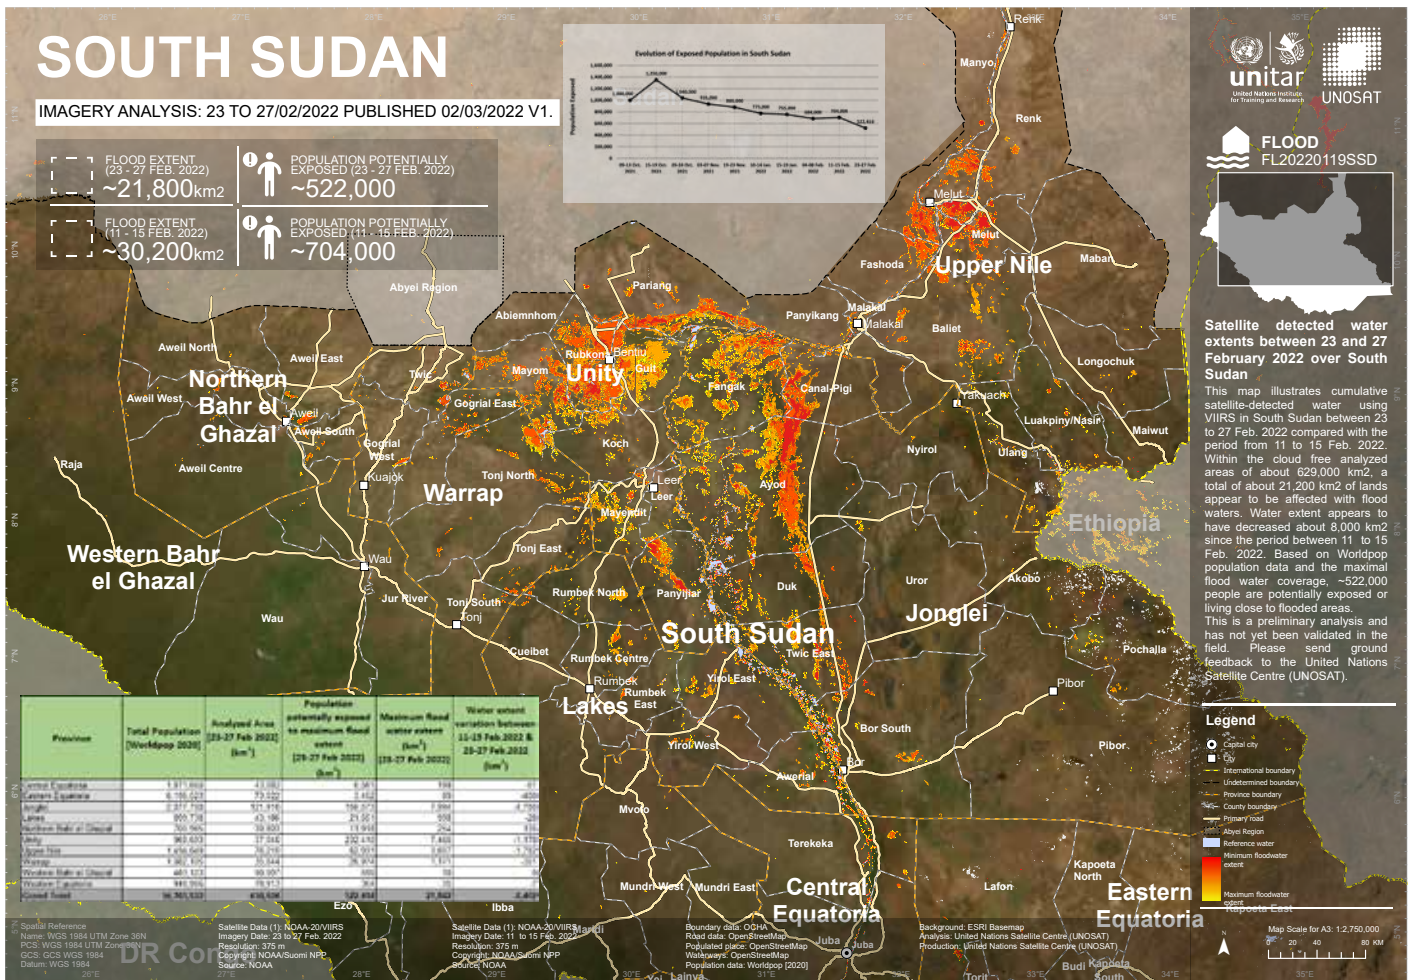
SOUTH SUDAN

IMAGERY ANALYSIS: 23 TO 27/02/2022 PUBLISHED 02/03/2022 V1.

FLOOD EXTENT (23 - 27 FEB. 2022) ~21,800km2

POPULATION POTENTIALLY EXPOSED (23 - 27 FEB. 2022) ~522,000

FLOOD EXTENT (11 - 15 FEB. 2022) ~30,200km2

POPULATION POTENTIALLY EXPOSED (11 - 15 FEB. 2022) ~704,000

Evolution of Exposed Population in South Sudan

unitar United Nations Institute for Training and Research

UNOSAT

FLOOD FL20220119SSD

Satellite detected water extents between 23 and 27 February 2022 over South Sudan

This map illustrates cumulative satellite-detected water using VIIRS in South Sudan between 23 to 27 Feb. 2022 compared with the period from 11 to 15 Feb. 2022. Within the cloud free analyzed areas of about 629,000 km2, a total of about 21,200 km2 of lands appear to be affected with flood waters. Water extent appears to have decreased about 8,000 km2 since the period between 11 to 15 Feb. 2022. Based on Worldpop population data and the maximal flood water coverage, ~522,000 people are potentially exposed or living close to flooded areas.
This is a preliminary analysis and has not yet been validated in the field. Please send ground feedback to the United Nations Satellite Centre (UNOSAT).

Legend
Capital city
City
International boundary
Undetermined boundary
Province boundary
County boundary
Primary road
Abyei Region
Reference water
Minimum floodwater extent
Maximum floodwater extent

Renk
Manyo
Renk
Melut
Melut
Fashoda
Upper Nile
Maban
Abyei Region
Pariang
Abiemnhom
Panyikang
Malakal
Malakal
Baliet
Aweil North
Aweil East
Rubkona
Bentiu
Guit
Mayom
Unity
Longochuk
Northern Bahr el Ghazal
Aweil West
Aweil
Aweil South
Twic
Gogrial East
Fangak
Canal/Pigi
Nasir
Luakpiny/Nasir
Maiwut
Gogrial West
Koch
Nyirol
Ulang
Raja
Aweil Centre
Kuajok
Tonj North
Leer
Leer
Ayod
Warrap
Ethiopia
Mayendit
Western Bahr el Ghazal
Wau
Tonj East
Wau
Duk
Uror
Akobo
Jur River
Tonj South
Tonj
Rumbek North
Panyijiar
Jonglei
Wau
South Sudan
Cueibet
Rumbek Centre
Twic East
Pochalla
Rumbek
Rumbek East
Yirol East
Lakes
Pibor
Yirol West
Bor South
Pibor
Awerial
Bor
Mvolo
Terekeka
Kapoeta North
Mundri West
Mundri East
Central Equatoria
Eastern Equatoria
Lafon
Kapoeta East
Juba
Juba
Ezo
Ibba
Maridi
DR Con
Budi
Kapoeta South
Torit

| Province | Total Population [Worldpop 2020] | Analysed Area [23-27 Feb 2022] (km²) | Population potentially exposed to maximum flood water extent [23-27 Feb 2022] (km²) | Maximum flood water extent (km²) [23-27 Feb 2022] | Water extent variation between 11-15 Feb 2022 & 23-27 Feb 2022 (km²) |
|---|---|---|---|---|---|
| Central Equatoria | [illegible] | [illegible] | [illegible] | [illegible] | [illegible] |
| Eastern Equatoria | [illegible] | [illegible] | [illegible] | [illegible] | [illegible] |
| Jonglei | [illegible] | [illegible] | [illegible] | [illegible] | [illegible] |
| Lakes | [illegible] | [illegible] | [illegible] | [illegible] | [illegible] |
| Northern Bahr el Ghazal | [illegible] | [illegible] | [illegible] | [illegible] | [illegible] |
| Unity | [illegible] | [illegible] | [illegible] | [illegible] | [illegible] |
| Upper Nile | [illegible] | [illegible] | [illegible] | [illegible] | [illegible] |
| Warrap | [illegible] | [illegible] | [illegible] | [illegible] | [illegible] |
| Western Bahr el Ghazal | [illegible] | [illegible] | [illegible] | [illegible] | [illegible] |
| Western Equatoria | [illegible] | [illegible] | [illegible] | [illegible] | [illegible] |
| Grand Total | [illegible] | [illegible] | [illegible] | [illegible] | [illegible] |

Spatial Reference
Name: WGS 1984 UTM Zone 36N
PCS: WGS 1984 UTM Zone 36N
GCS: GCS WGS 1984
Datum: WGS 1984

Satellite Data (1): NOAA-20/VIIRS
Imagery Date: 23 to 27 Feb. 2022
Resolution: 375 m
Copyright: NOAA/Suomi NPP
Source: NOAA

Satellite Data (1): NOAA-20/VIIRS
Imagery Date: 11 to 15 Feb. 2022
Resolution: 375 m
Copyright: NOAA/Suomi NPP
Source: NOAA

Boundary data: OCHA
Road data: OpenStreetMap
Populated place: OpenStreetMap
Waterways: OpenStreetMap
Population data: Worldpop [2020]

Background: ESRI Basemap
Analysis: United Nations Satellite Centre (UNOSAT)
Production: United Nations Satellite Centre (UNOSAT)

Map Scale for A3: 1:2,750,000
0 20 40 80 KM